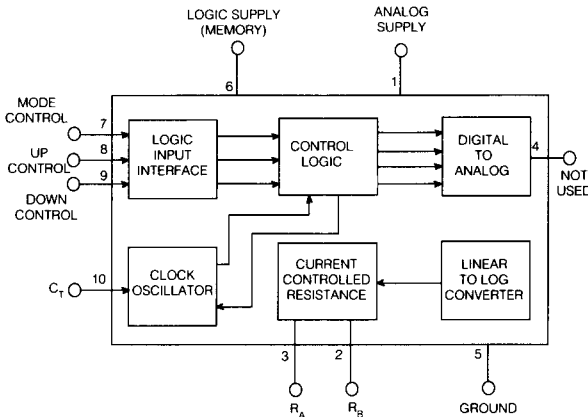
LOGIC SUPPLY (MEMORY)

ANALOG SUPPLY

6

1

MODE CONTROL

7

UP CONTROL

8

DOWN CONTROL

9

LOGIC INPUT INTERFACE

CONTROL LOGIC

DIGITAL TO ANALOG

4

NOT USED

$C_T$

10

CLOCK OSCILLATOR

CURRENT CONTROLLED RESISTANCE

LINEAR TO LOG CONVERTER

3

2

5

$R_A$

$R_B$

GROUND